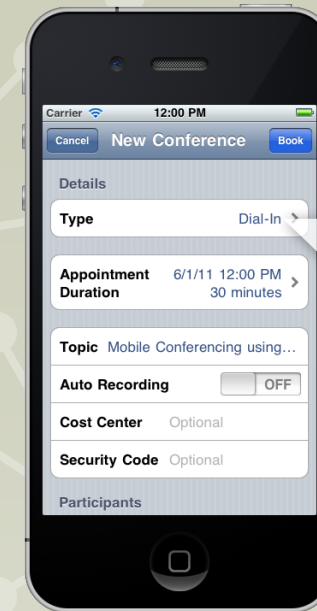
Carrier 12:00 PM

Cancel New Conference Book

Details

Type Dial-In

Appointment Duration 6/1/11 12:00 PM 30 minutes

Topic Mobile Conferencing using...

Auto Recording OFF

Cost Center Optional

Security Code Optional

Participants